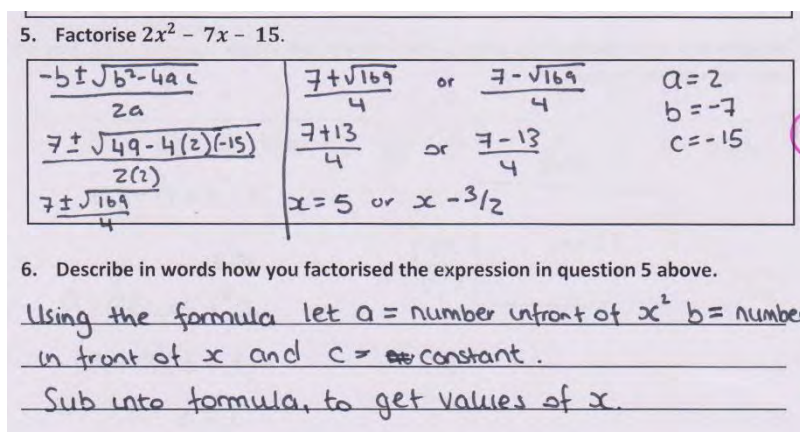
5. Factorise $2x^2 - 7x - 15$.

$\frac{-b \pm \sqrt{b^2-4ac}}{2a}$

$\frac{7 \pm \sqrt{49-4(2)(-15)}}{2(2)}$

$\frac{7 \pm \sqrt{169}}{4}$

$\frac{7+\sqrt{169}}{4}$ or $\frac{7-\sqrt{169}}{4}$

$\frac{7+13}{4}$ or $\frac{7-13}{4}$

$x = 5$ or $x -3/2$

$a = 2$
$b = -7$
$c = -15$

6. Describe in words how you factorised the expression in question 5 above.

Using the formula let $a$ = number infront of $x^2$ $b$ = numbe in front of $x$ and $c$ = constant.
Sub into formula, to get values of $x$.